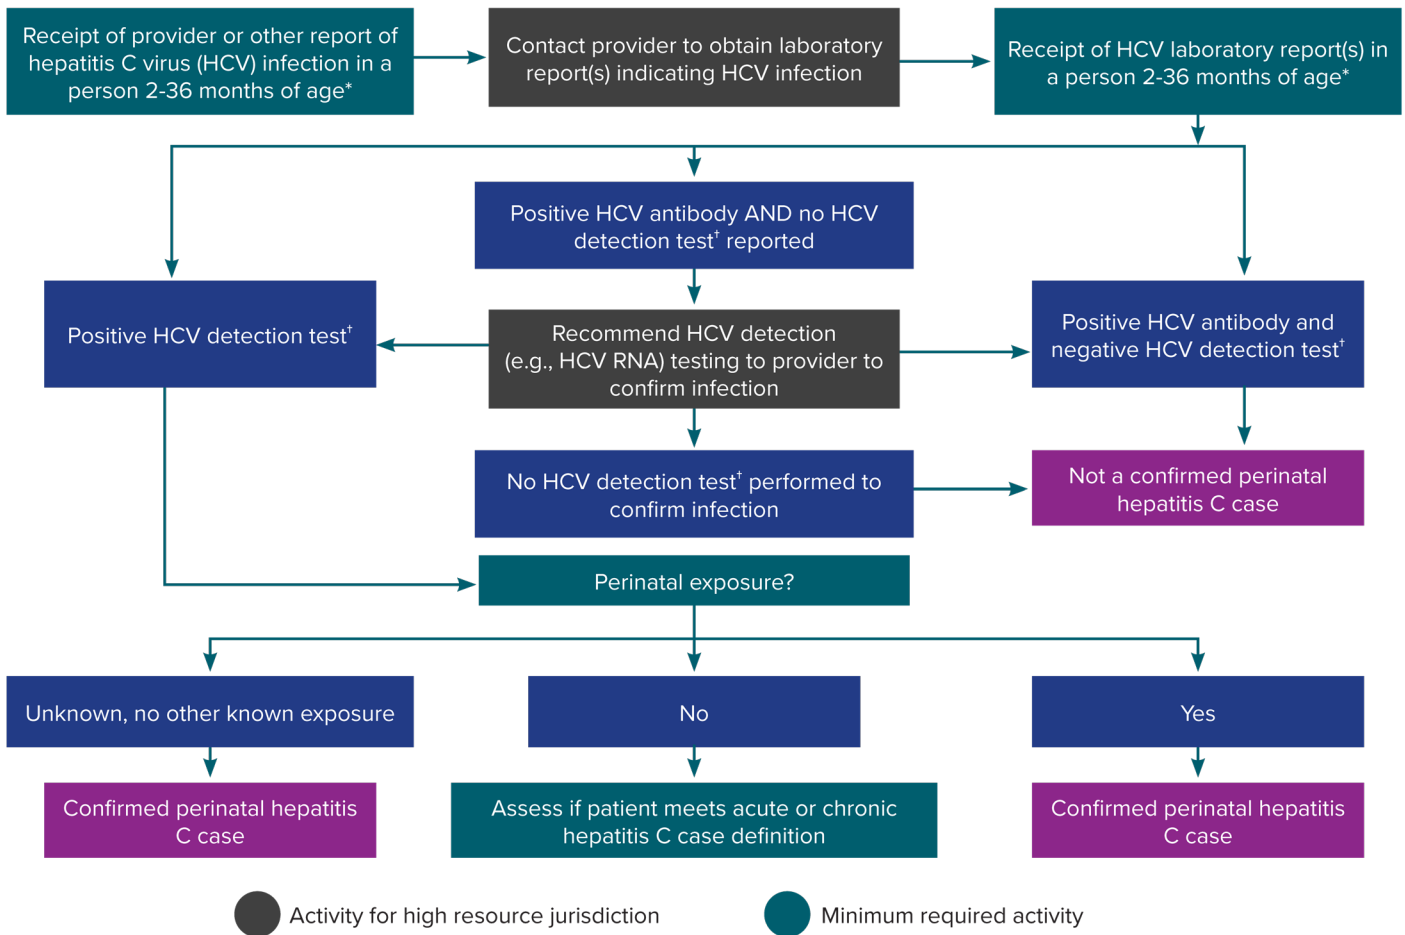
Receipt of provider or other report of hepatitis C virus (HCV) infection in a person 2-36 months of age*

Contact provider to obtain laboratory report(s) indicating HCV infection

Receipt of HCV laboratory report(s) in a person 2-36 months of age*

Positive HCV antibody AND no HCV detection test† reported

Positive HCV detection test†

Recommend HCV detection (e.g., HCV RNA) testing to provider to confirm infection

Positive HCV antibody and negative HCV detection test†

No HCV detection test† performed to confirm infection

Not a confirmed perinatal hepatitis C case

Perinatal exposure?

Unknown, no other known exposure

No

Yes

Confirmed perinatal hepatitis C case

Assess if patient meets acute or chronic hepatitis C case definition

Confirmed perinatal hepatitis C case

Activity for high resource jurisdiction

Minimum required activity